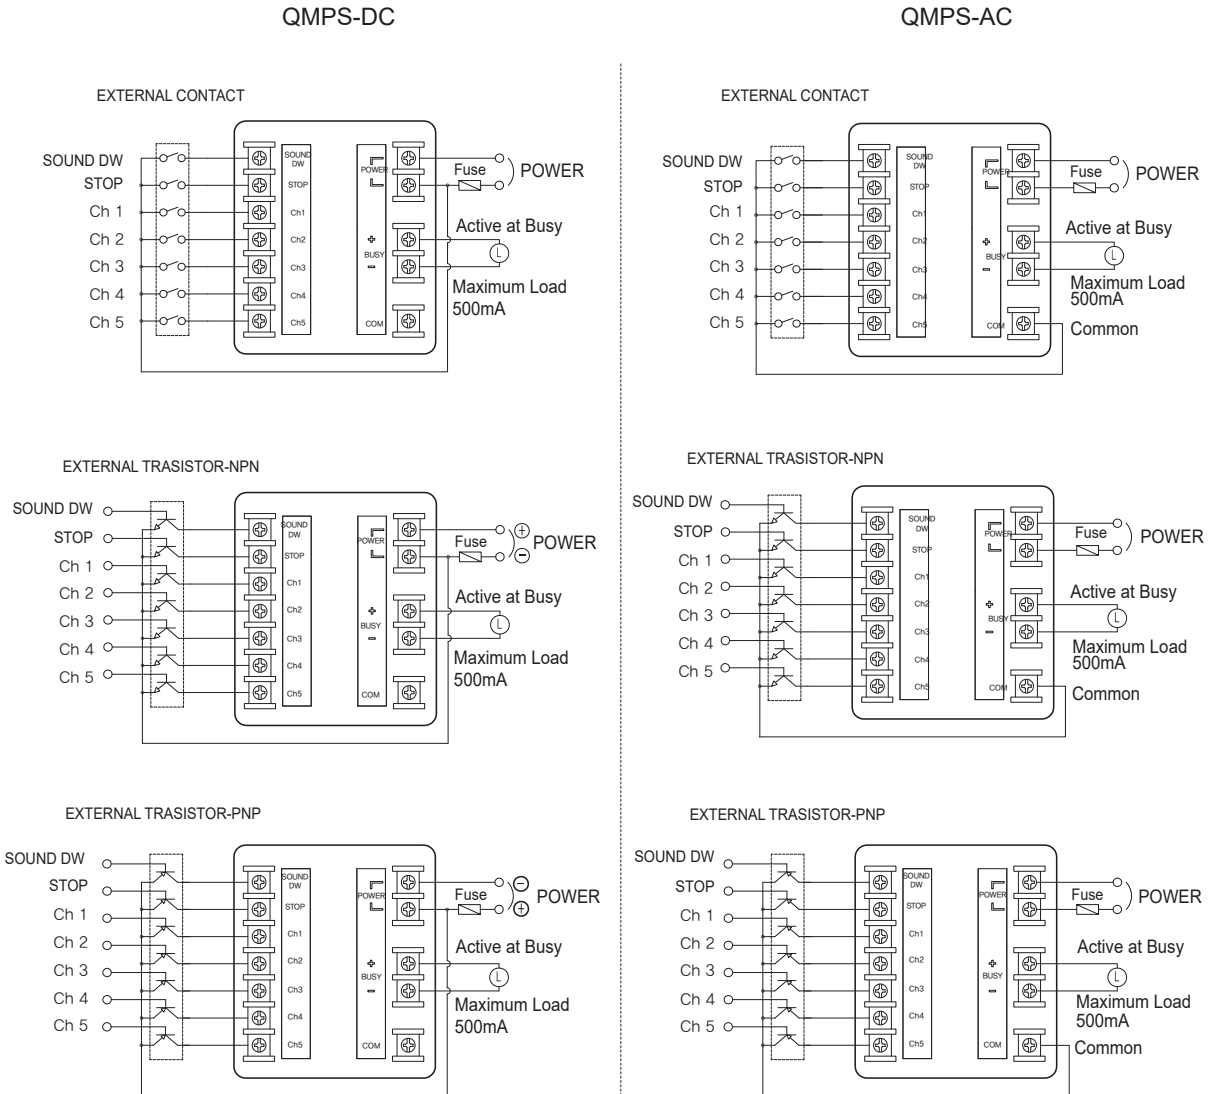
QMPS-DC

EXTERNAL CONTACT

SOUND DW
STOP
Ch 1
Ch 2
Ch 3
Ch 4
Ch 5

SOUND DW
STOP
Ch1
Ch2
Ch3
Ch4
Ch5

POWER
BUSY
COM

Fuse
POWER
Active at Busy
L
Maximum Load 500mA

EXTERNAL TRASISTOR-NPN

SOUND DW
STOP
Ch 1
Ch 2
Ch 3
Ch 4
Ch 5

SOUND DW
STOP
Ch1
Ch2
Ch3
Ch4
Ch5

POWER
BUSY
COM

Fuse
POWER
Active at Busy
L
Maximum Load 500mA

EXTERNAL TRASISTOR-PNP

SOUND DW
STOP
Ch 1
Ch 2
Ch 3
Ch 4
Ch 5

SOUND DW
STOP
Ch1
Ch2
Ch3
Ch4
Ch5

POWER
BUSY
COM

Fuse
POWER
Active at Busy
L
Maximum Load 500mA

QMPS-AC

EXTERNAL CONTACT

SOUND DW
STOP
Ch 1
Ch 2
Ch 3
Ch 4
Ch 5

SOUND DW
STOP
Ch1
Ch2
Ch3
Ch4
Ch5

POWER
BUSY
COM

Fuse
POWER
Active at Busy
L
Maximum Load 500mA
Common

EXTERNAL TRASISTOR-NPN

SOUND DW
STOP
Ch 1
Ch 2
Ch 3
Ch 4
Ch 5

SOUND DW
STOP
Ch1
Ch2
Ch3
Ch4
Ch5

POWER
BUSY
COM

Fuse
POWER
Active at Busy
L
Maximum Load 500mA
Common

EXTERNAL TRASISTOR-PNP

SOUND DW
STOP
Ch 1
Ch 2
Ch 3
Ch 4
Ch 5

SOUND DW
STOP
Ch1
Ch2
Ch3
Ch4
Ch5

POWER
BUSY
COM

Fuse
POWER
Active at Busy
L
Maximum Load 500mA
Common